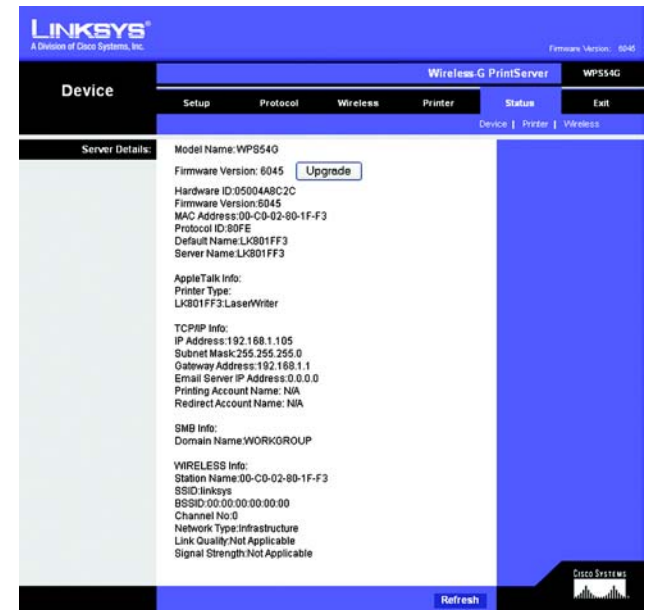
LINKSYS®
A Division of Cisco Systems, Inc.

Firmware Version: 6045

Device

Wireless-G PrintServer WPS54G

Setup Protocol Wireless Printer Status Exit

Device | Printer | Wireless

Server Details:

Model Name:WPS54G

Firmware Version: 6045 Upgrade

Hardware ID:05004A8C2C
Firmware Version:6045
MAC Address:00-C0-02-80-1F-F3
Protocol ID:80FE
Default Name:LK801FF3
Server Name:LK801FF3

AppleTalk Info:
Printer Type:
LK801FF3:LaserWriter

TCP/IP Info:
IP Address:192.168.1.105
Subnet Mask:255.255.255.0
Gateway Address:192.168.1.1
Email Server IP Address:0.0.0.0
Printing Account Name: N/A
Redirect Account Name: N/A

SMB Info:
Domain Name:WORKGROUP

WIRELESS Info:
Station Name:00-C0-02-80-1F-F3
SSID:linksys
BSSID:00:00:00:00:00:00
Channel No:0
Network Type:Infrastructure
Link Quality:Not Applicable
Signal Strength:Not Applicable

Refresh

Cisco Systems